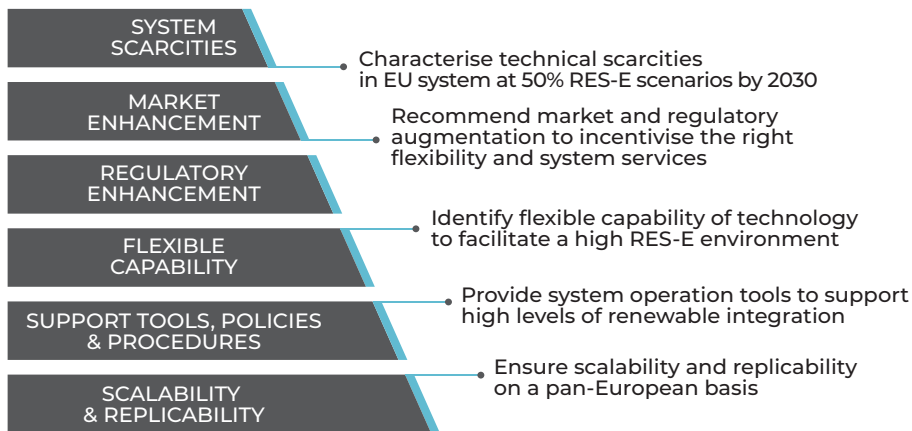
SYSTEM SCARCITIES

Characterise technical scarcities in EU system at 50% RES-E scenarios by 2030

MARKET ENHANCEMENT

Recommend market and regulatory augmentation to incentivise the right flexibility and system services

REGULATORY ENHANCEMENT

Identify flexible capability of technology to facilitate a high RES-E environment

FLEXIBLE CAPABILITY

Provide system operation tools to support high levels of renewable integration

SUPPORT TOOLS, POLICIES & PROCEDURES

Ensure scalability and replicability on a pan-European basis

SCALABILITY & REPLICABILITY